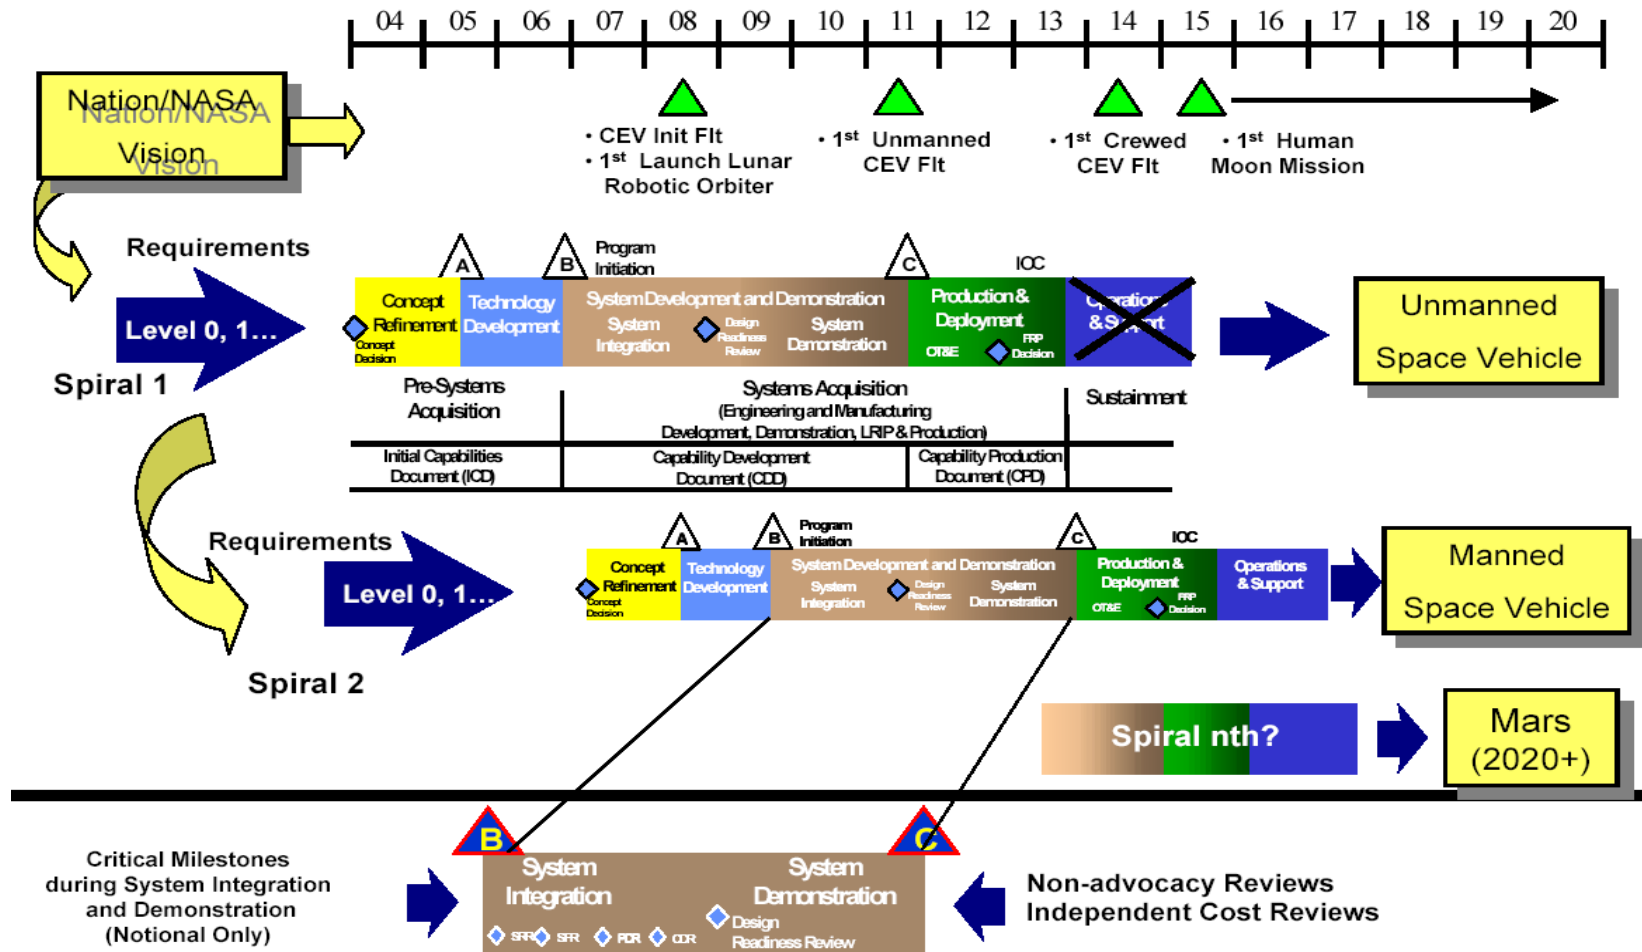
04 05 06 07 08 09 10 11 12 13 14 15 16 17 18 19 20

Nation/NASA Vision

• CEV Init Flt
• 1$^{st}$ Launch Lunar Robotic Orbiter

• 1$^{st}$ Unmanned CEV Flt

• 1$^{st}$ Crewed CEV Flt

• 1$^{st}$ Human Moon Mission

Requirements

Level 0, 1…

Spiral 1

A B Program Initiation C IOC

Concept Refinement Concept Decision
Technology Development
System Development and Demonstration
System Integration Design Readiness Review System Demonstration
Production & Deployment OT&E FRP Decision
Operations & Support

Unmanned Space Vehicle

Pre-Systems Acquisition
Systems Acquisition (Engineering and Manufacturing Development, Demonstration, LRIP & Production)
Sustainment

Initial Capabilities Document (ICD)
Capability Development Document (CDD)
Capability Production Document (CPD)

Requirements

Level 0, 1…

Spiral 2

A B Program Initiation C IOC

Concept Refinement Concept Decision
Technology Development
System Development and Demonstration
System Integration Design Readiness Review System Demonstration
Production & Deployment OT&E FRP Decision
Operations & Support

Manned Space Vehicle

Spiral nth?

Mars (2020+)

Critical Milestones during System Integration and Demonstration (Notional Only)

B C
System Integration
System Demonstration
SRR SFR PDR CDR
Design Readiness Review

Non-advocacy Reviews
Independent Cost Reviews